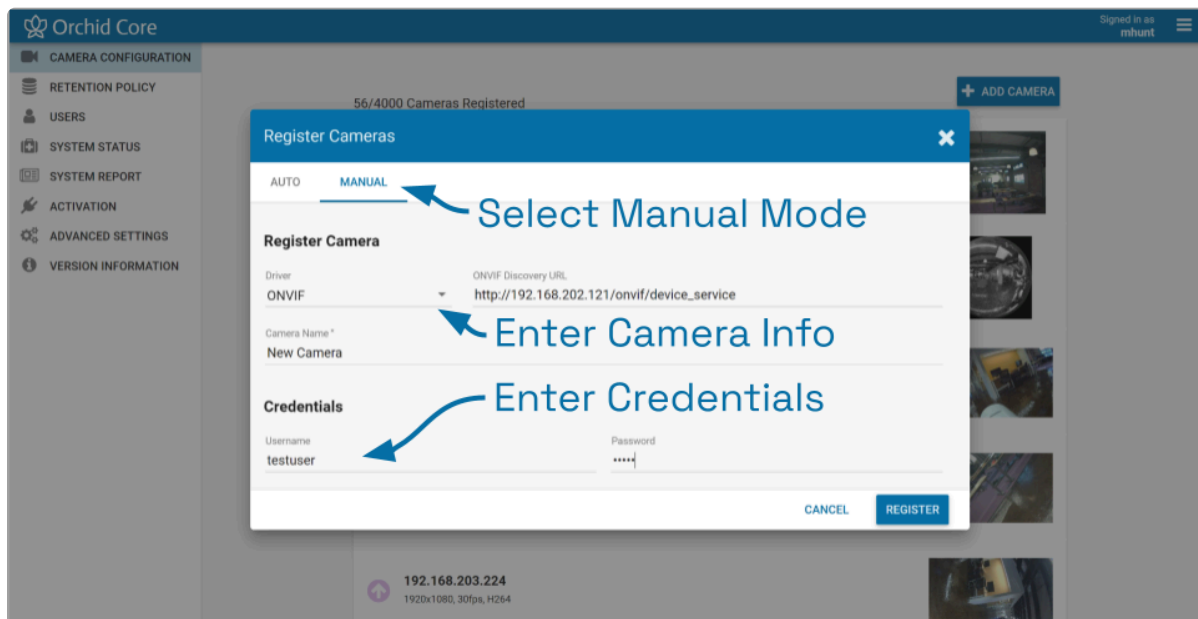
Orchid Core

Signed in as
mhunt

CAMERA CONFIGURATION
RETENTION POLICY
USERS
SYSTEM STATUS
SYSTEM REPORT
ACTIVATION
ADVANCED SETTINGS
VERSION INFORMATION

56/4000 Cameras Registered

ADD CAMERA

Register Cameras

AUTO
MANUAL

Select Manual Mode

Register Camera

Driver
ONVIF

ONVIF Discovery URL
http://192.168.202.121/onvif/device_service

Enter Camera Info

Camera Name *
New Camera

Enter Credentials

Credentials

Username
testuser

Password
•••••

CANCEL
REGISTER

192.168.203.224
1920x1080, 30fps, H264